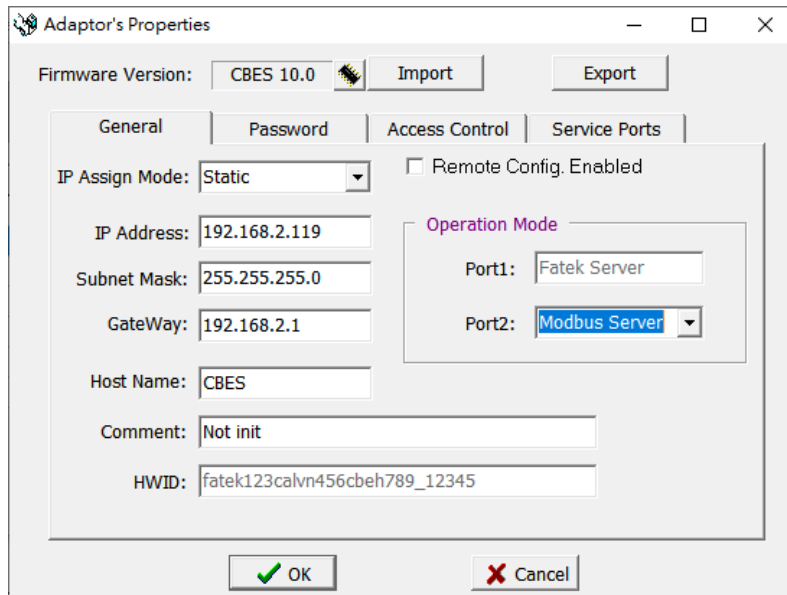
Adaptor's Properties

Firmware Version: CBES 10.0 Import Export

General Password Access Control Service Ports

IP Assign Mode: Static

Remote Config. Enabled

IP Address: 192.168.2.119

Subnet Mask: 255.255.255.0

GateWay: 192.168.2.1

Operation Mode

Port1: Fatek Server

Port2: Modbus Server

Host Name: CBES

Comment: Not init

HWID: fatek123calvn456cbeh789_12345

OK Cancel